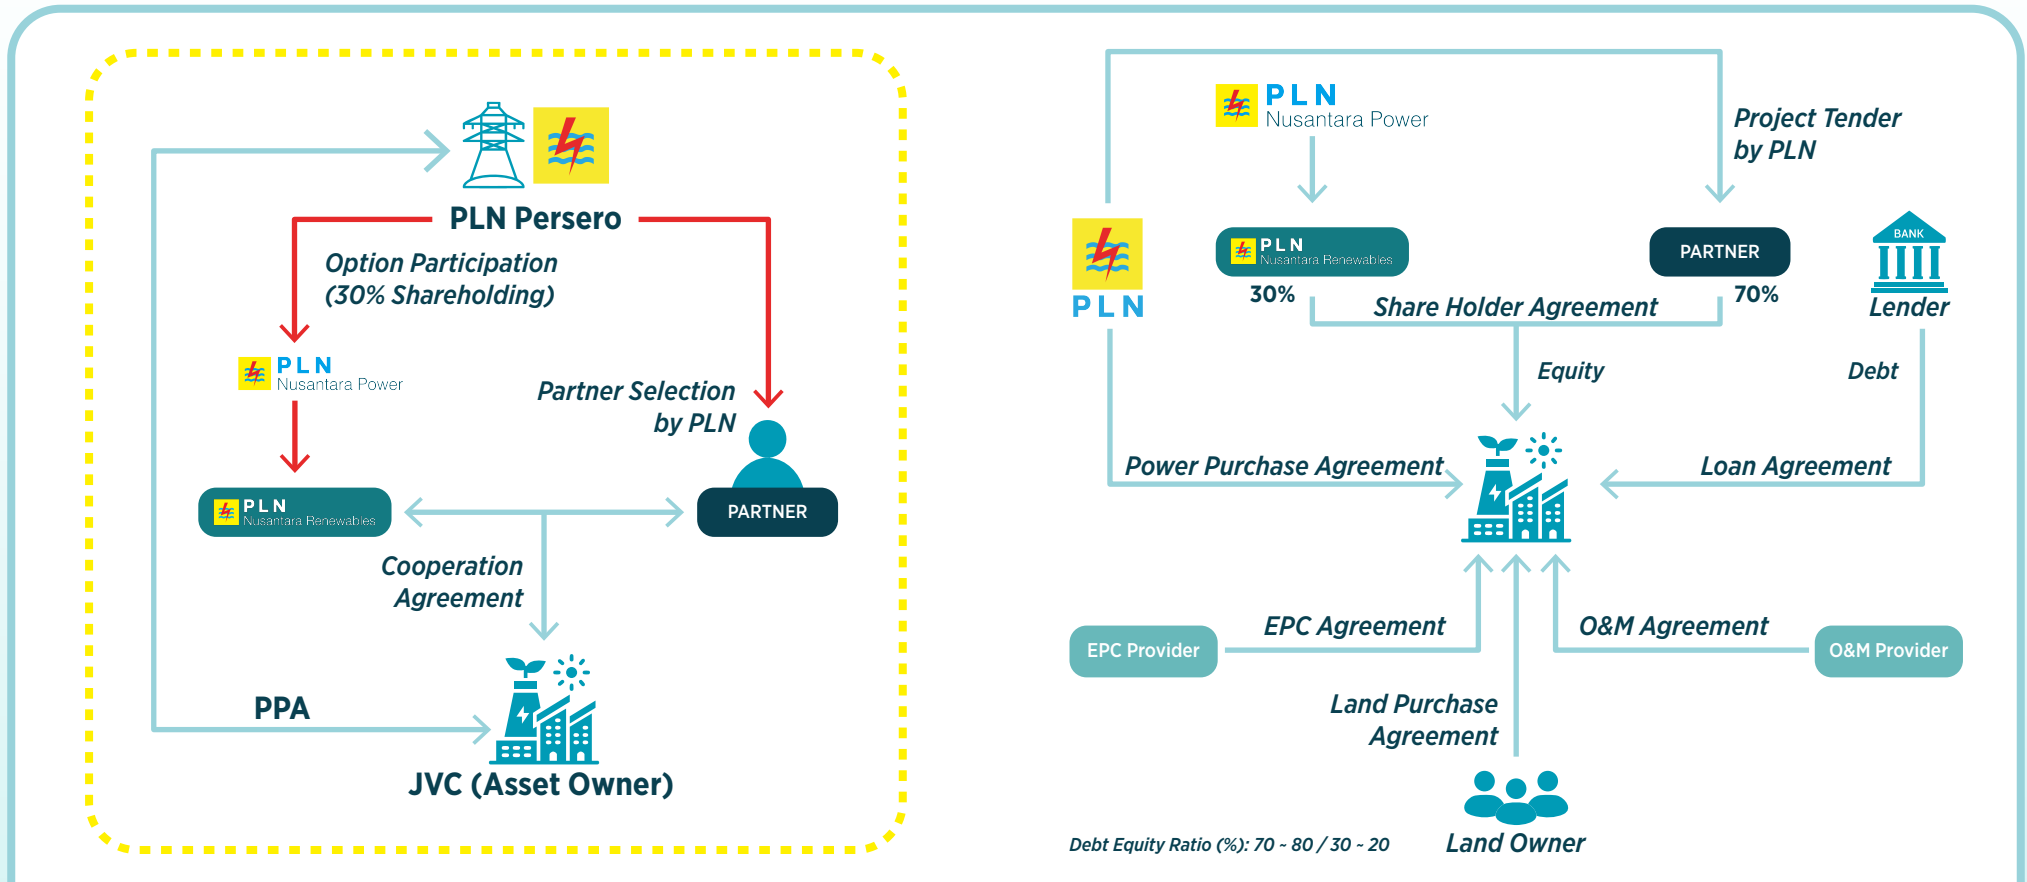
PLN Persero

Option Participation
(30% Shareholding)

PLN
Nusantara Power

Partner Selection
by PLN

PLN
Nusantara Renewables

PARTNER

Cooperation
Agreement

PPA

JVC (Asset Owner)

PLN
Nusantara Power

Project Tender
by PLN

PLN

PLN
Nusantara Renewables

PARTNER

BANK

Lender

30%

Share Holder Agreement

70%

Equity

Debt

Power Purchase Agreement

Loan Agreement

EPC Agreement

O&M Agreement

EPC Provider

O&M Provider

Land Purchase
Agreement

Land Owner

Debt Equity Ratio (%): 70 - 80 / 30 - 20